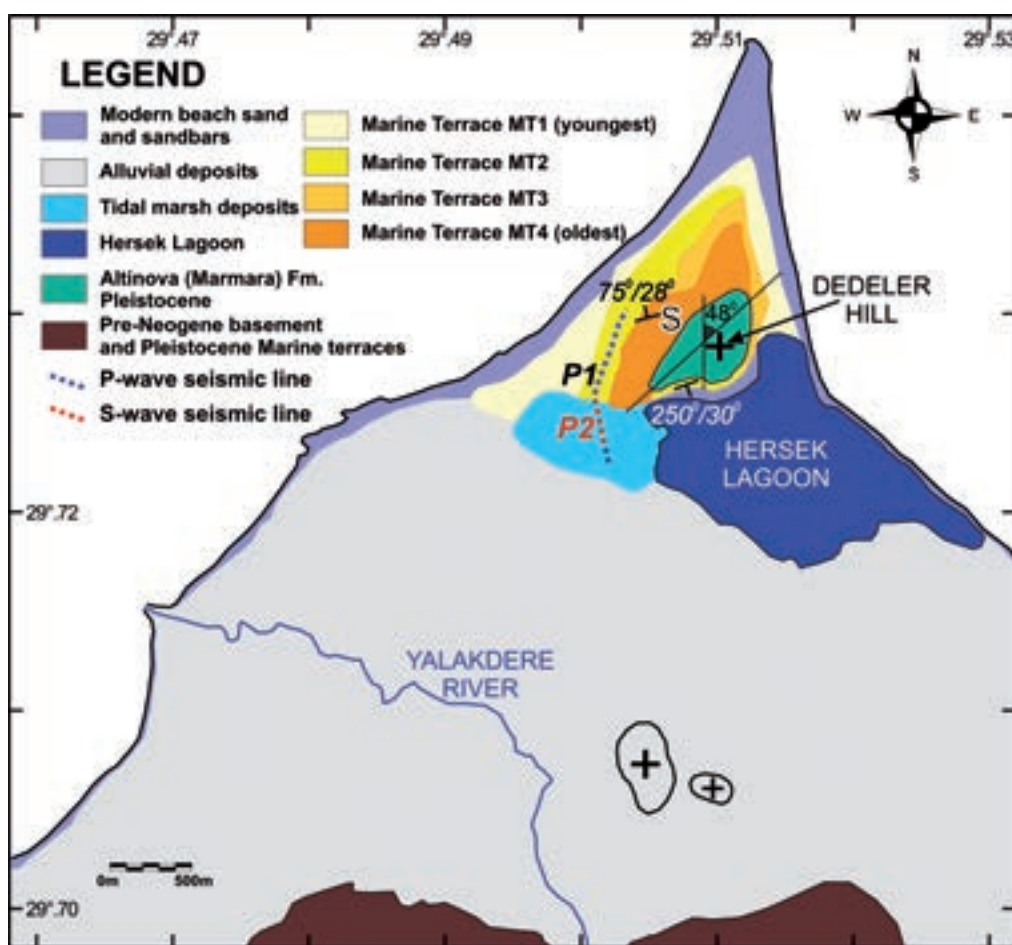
29°.47
29°.49
29°.51
29°.53

LEGEND

Modern beach sand and sandbars
Alluvial deposits
Tidal marsh deposits
Hersek Lagoon
Altinova (Marmara) Fm. Pleistocene
Pre-Neogene basement and Pleistocene Marine terraces
P-wave seismic line
S-wave seismic line

Marine Terrace MT1 (youngest)
Marine Terrace MT2
Marine Terrace MT3
Marine Terrace MT4 (oldest)

N
W
E
S

75°/28°
S
48°
DEDELER HILL
P1
P2
250°/30°
HERSEK LAGOON

29°.72

YALAKDERE RIVER

0m 500m

29°.70